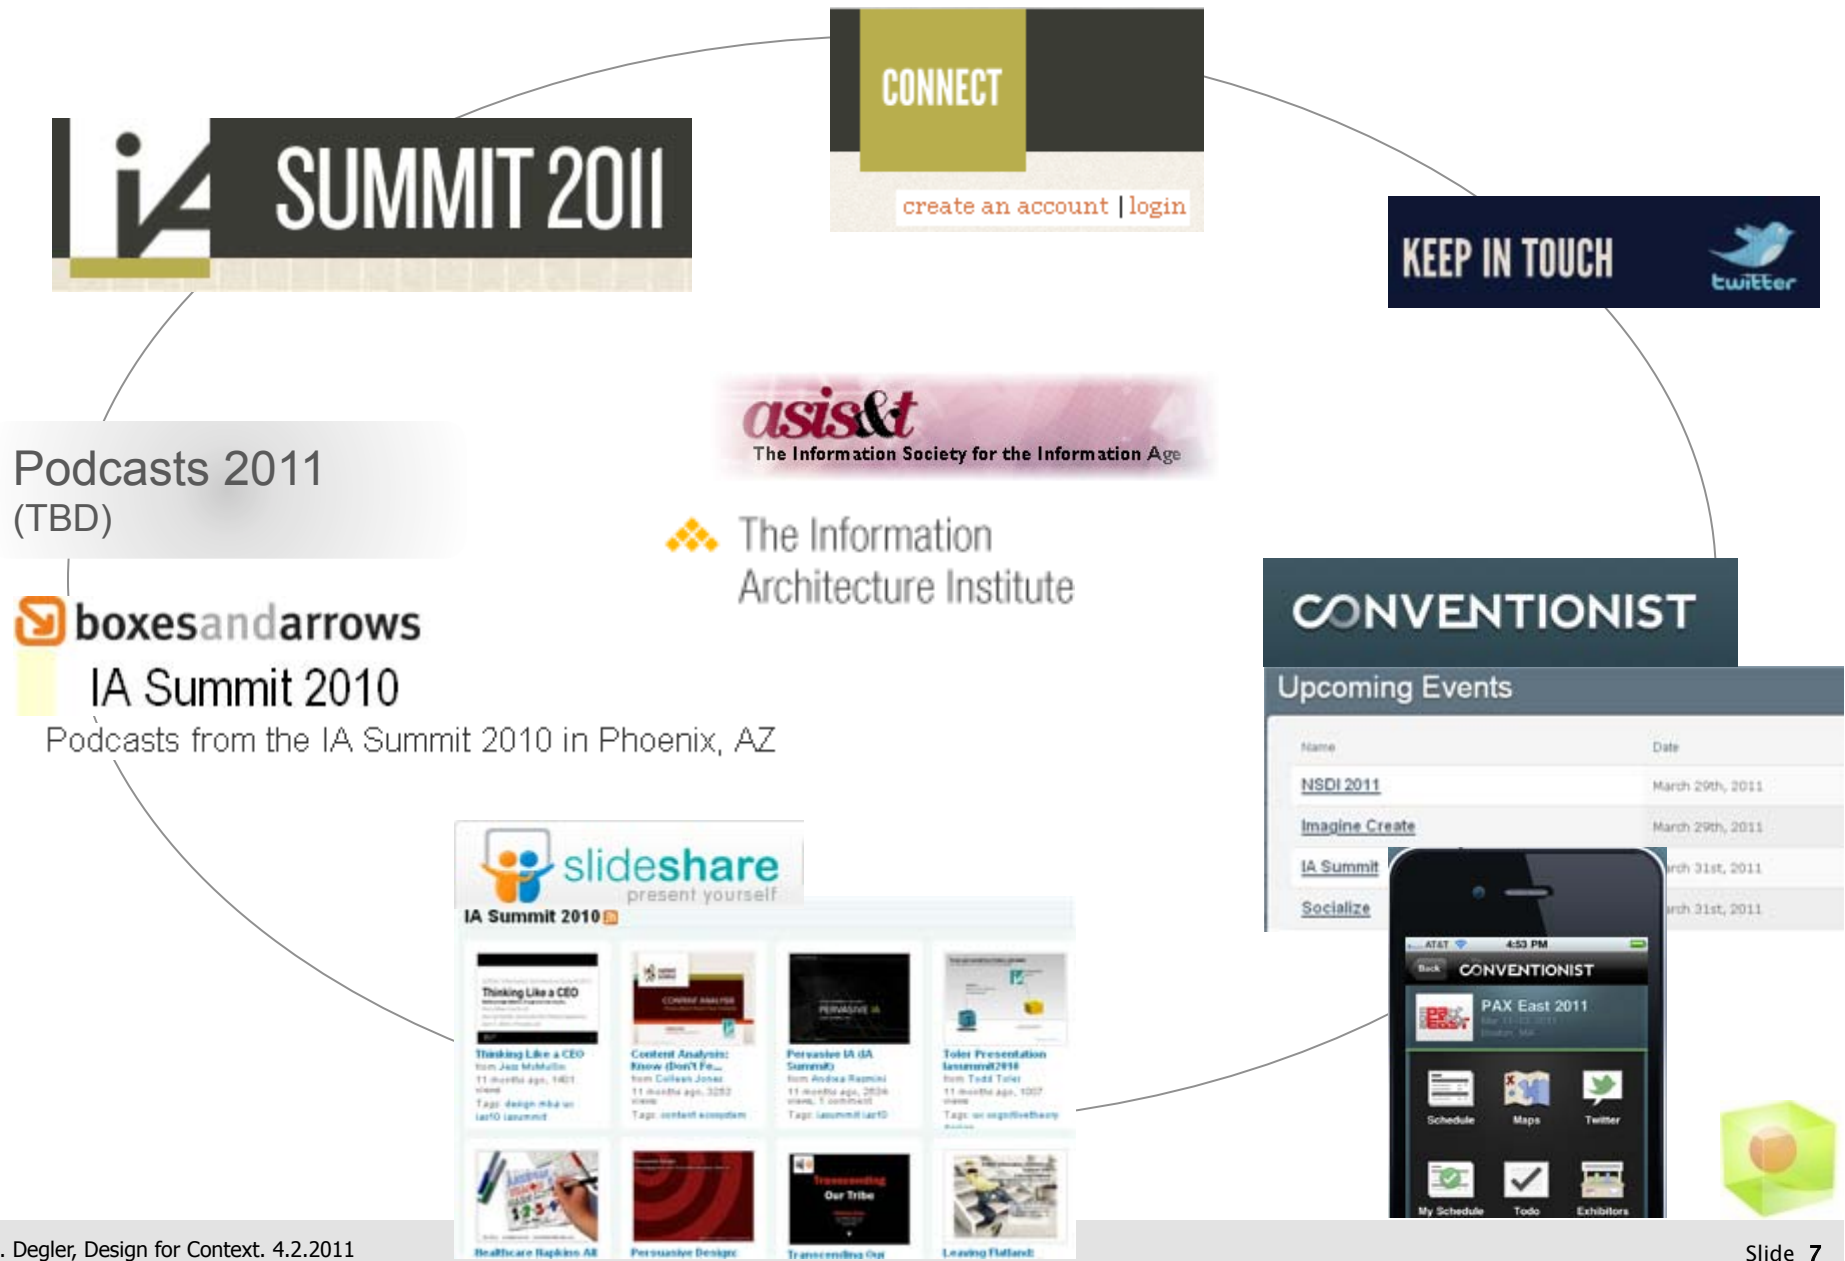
iA SUMMIT 2011

CONNECT

create an account | login

KEEP IN TOUCH

twitter

asis&t
The Information Society for the Information Age

The Information Architecture Institute

Podcasts 2011
(TBD)

boxesandarrows

IA Summit 2010

Podcasts from the IA Summit 2010 in Phoenix, AZ

CONVENTIONIST

Upcoming Events

| Name | Date |
|---|---|
| NSDI 2011 | March 29th, 2011 |
| Imagine Create | March 29th, 2011 |
| IA Summit | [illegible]rch 31st, 2011 |
| Socialize | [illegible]rch 31st, 2011 |

slideshare
present yourself

IA Summit 2010

Thinking Like a CEO
Content Analysis: Know (Don't Fe...
Pervasive IA (IA Summit)
Toler Presentation Iasummit2010

AT&T 4:53 PM
Back CONVENTIONIST
PAX East 2011
Schedule Maps Twitter
My Schedule Todo Exhibitors

. Degler, Design for Context. 4.2.2011

Slide 7